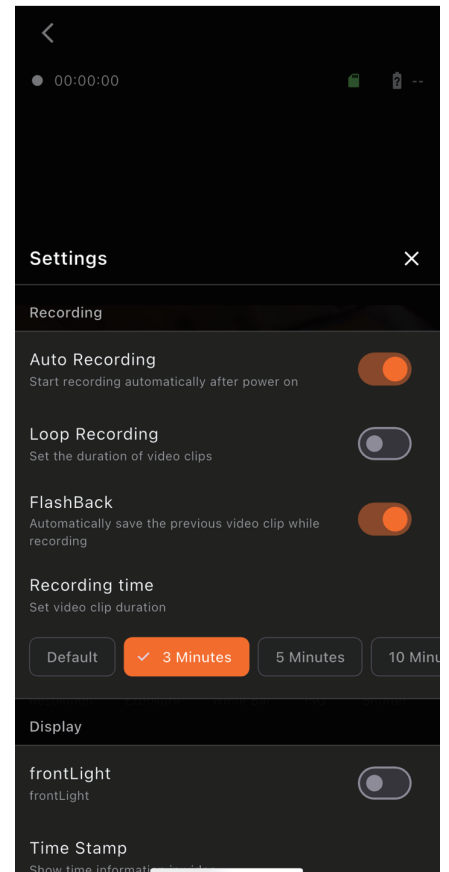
00:00:00

--

Settings

Recording

Auto Recording
Start recording automatically after power on

Loop Recording
Set the duration of video clips

FlashBack
Automatically save the previous video clip while recording

Recording time
Set video clip duration

Default

3 Minutes

5 Minutes

10 Minu

Display

frontLight
frontLight

Time Stamp
Show time informati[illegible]